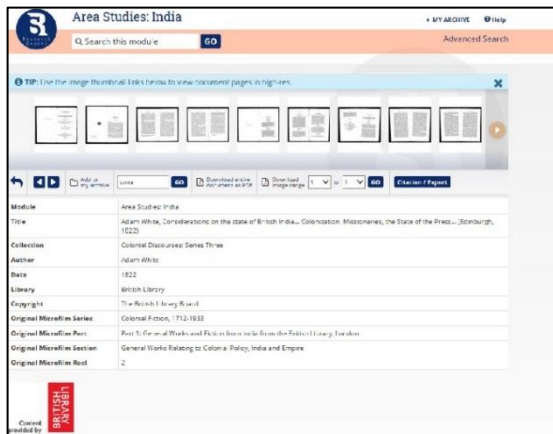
Area Studies: India

MY ARCHIVE Help

Search this module GO

Advanced Search

TIP: Use the image thumbnail links below to view document pages in high-res.

Add to my archive

GO

Download entire document as PDF

Download image range 1 to 1 GO

Citation / Export

| Module | Area Studies: India |
|---|---|
| Title | Adam White, Considerations on the state of British India... Colonization. Missionaries, the State of the Press... [Edinburgh, 1822] |
| Collection | Colonial Discourses: Series Three |
| Author | Adam White |
| Date | 1822 |
| Library | British Library |
| Copyright | The British Library Board |
| Original Microfilm Series | Colonial Fiction, 1712-1933 |
| Original Microfilm Part | Part 1: General Works and Fiction from India from the British Library, London |
| Original Microfilm Section | General Works Relating to Colonial Policy, India and Empire |
| Original Microfilm Reel | 2 |

Content provided by

LIBRARY BRITISH